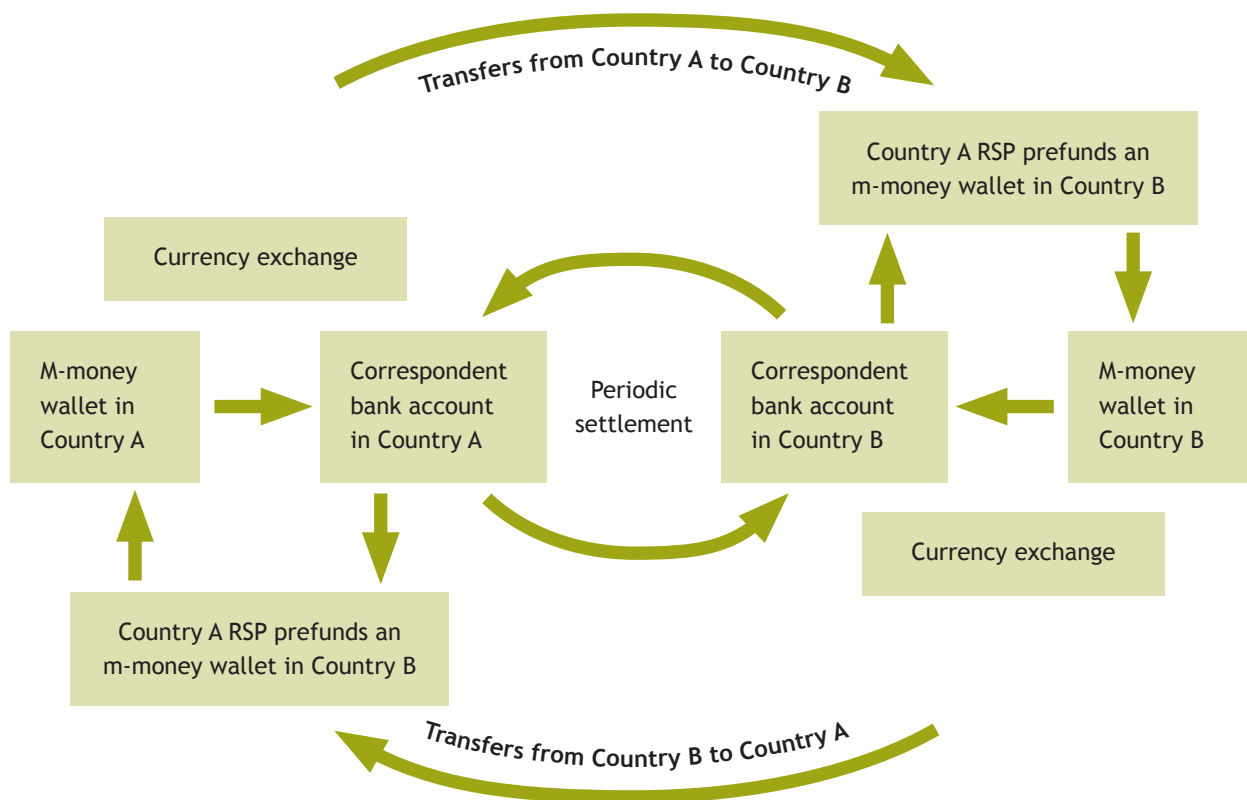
Transfers from Country A to Country B

Country A RSP prefunds an m-money wallet in Country B

Currency exchange

M-money wallet in Country A

Correspondent bank account in Country A

Periodic settlement

Correspondent bank account in Country B

M-money wallet in Country B

Currency exchange

Country A RSP prefunds an m-money wallet in Country B

Transfers from Country B to Country A